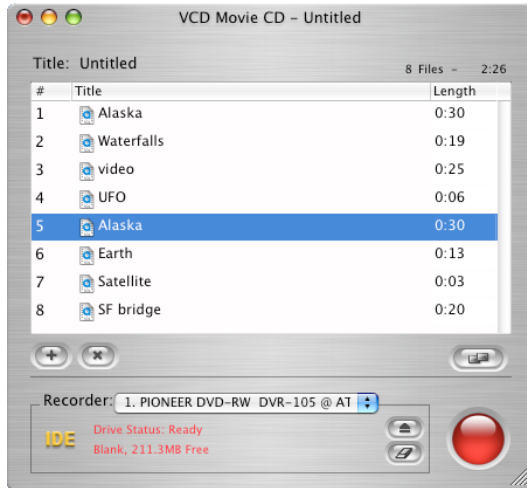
VCD Movie CD – Untitled

Title: Untitled

8 Files – 2:26

| # | Title | Length |
|---|---|---|
| 1 | Alaska | 0:30 |
| 2 | Waterfalls | 0:19 |
| 3 | video | 0:25 |
| 4 | UFO | 0:06 |
| 5 | Alaska | 0:30 |
| 6 | Earth | 0:13 |
| 7 | Satellite | 0:03 |
| 8 | SF bridge | 0:20 |

Recorder: 1. PIONEER DVD-RW DVR-105 @ AT

IDE

Drive Status: Ready

Blank, 211.3MB Free